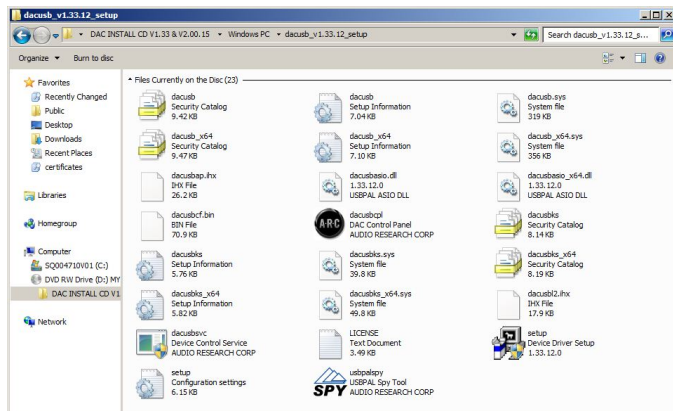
dacusb_v1.33.12_setup

DAC INSTALL CD V1.33 & V2.00.15 ▸ Windows PC ▸ dacusb_v1.33.12_setup

Search dacusb_v1.33.12_s...

Organize ▾ Burn to disc

Favorites
Recently Changed
Public
Desktop
Downloads
Recent Places
certificates

Libraries

Homegroup

Computer
SQ004710V01 (C:)
DVD RW Drive (D:) MY
DAC INSTALL CD V1

Network

Files Currently on the Disc (23)

dacusb
Security Catalog
9.42 KB

dacusb
Setup Information
7.04 KB

dacusb.sys
System file
319 KB

dacusb_x64
Security Catalog
9.47 KB

dacusb_x64
Setup Information
7.10 KB

dacusb_x64.sys
System file
356 KB

dacusbap.ihx
IHX File
26.2 KB

dacusbasio.dll
1.33.12.0
USBPAL ASIO DLL

dacusbasio_x64.dll
1.33.12.0
USBPAL ASIO DLL

dacusbcf.bin
BIN File
70.9 KB

dacusbcpl
DAC Control Panel
AUDIO RESEARCH CORP

dacusbks
Security Catalog
8.14 KB

dacusbks
Setup Information
5.76 KB

dacusbks.sys
System file
39.8 KB

dacusbks_x64
Security Catalog
8.19 KB

dacusbks_x64
Setup Information
5.82 KB

dacusbks_x64.sys
System file
49.8 KB

dacusbl2.ihx
IHX File
17.9 KB

dacusbsvc
Device Control Service
AUDIO RESEARCH CORP

LICENSE
Text Document
3.49 KB

setup
Device Driver Setup
1.33.12.0

setup
Configuration settings
6.15 KB

usbpalspy
USBPAL Spy Tool
AUDIO RESEARCH CORP